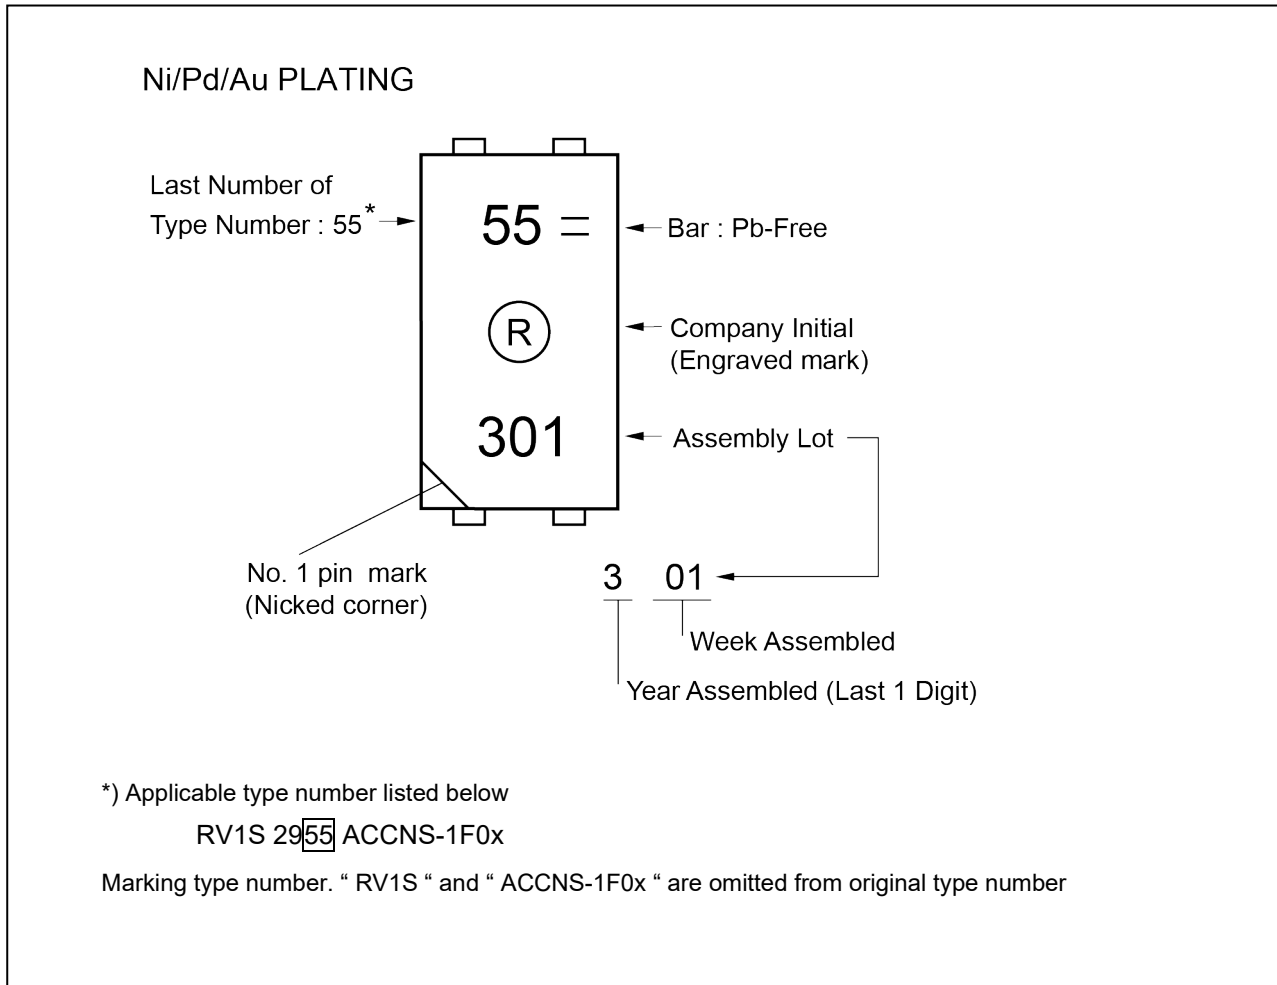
Ni/Pd/Au PLATING

Last Number of Type Number : 55*

55 =

Bar : Pb-Free

R

Company Initial (Engraved mark)

301

Assembly Lot

No. 1 pin mark (Nicked corner)

3 01

Week Assembled

Year Assembled (Last 1 Digit)

*) Applicable type number listed below

RV1S 2955 ACCNS-1F0x

Marking type number. " RV1S " and " ACCNS-1F0x " are omitted from original type number